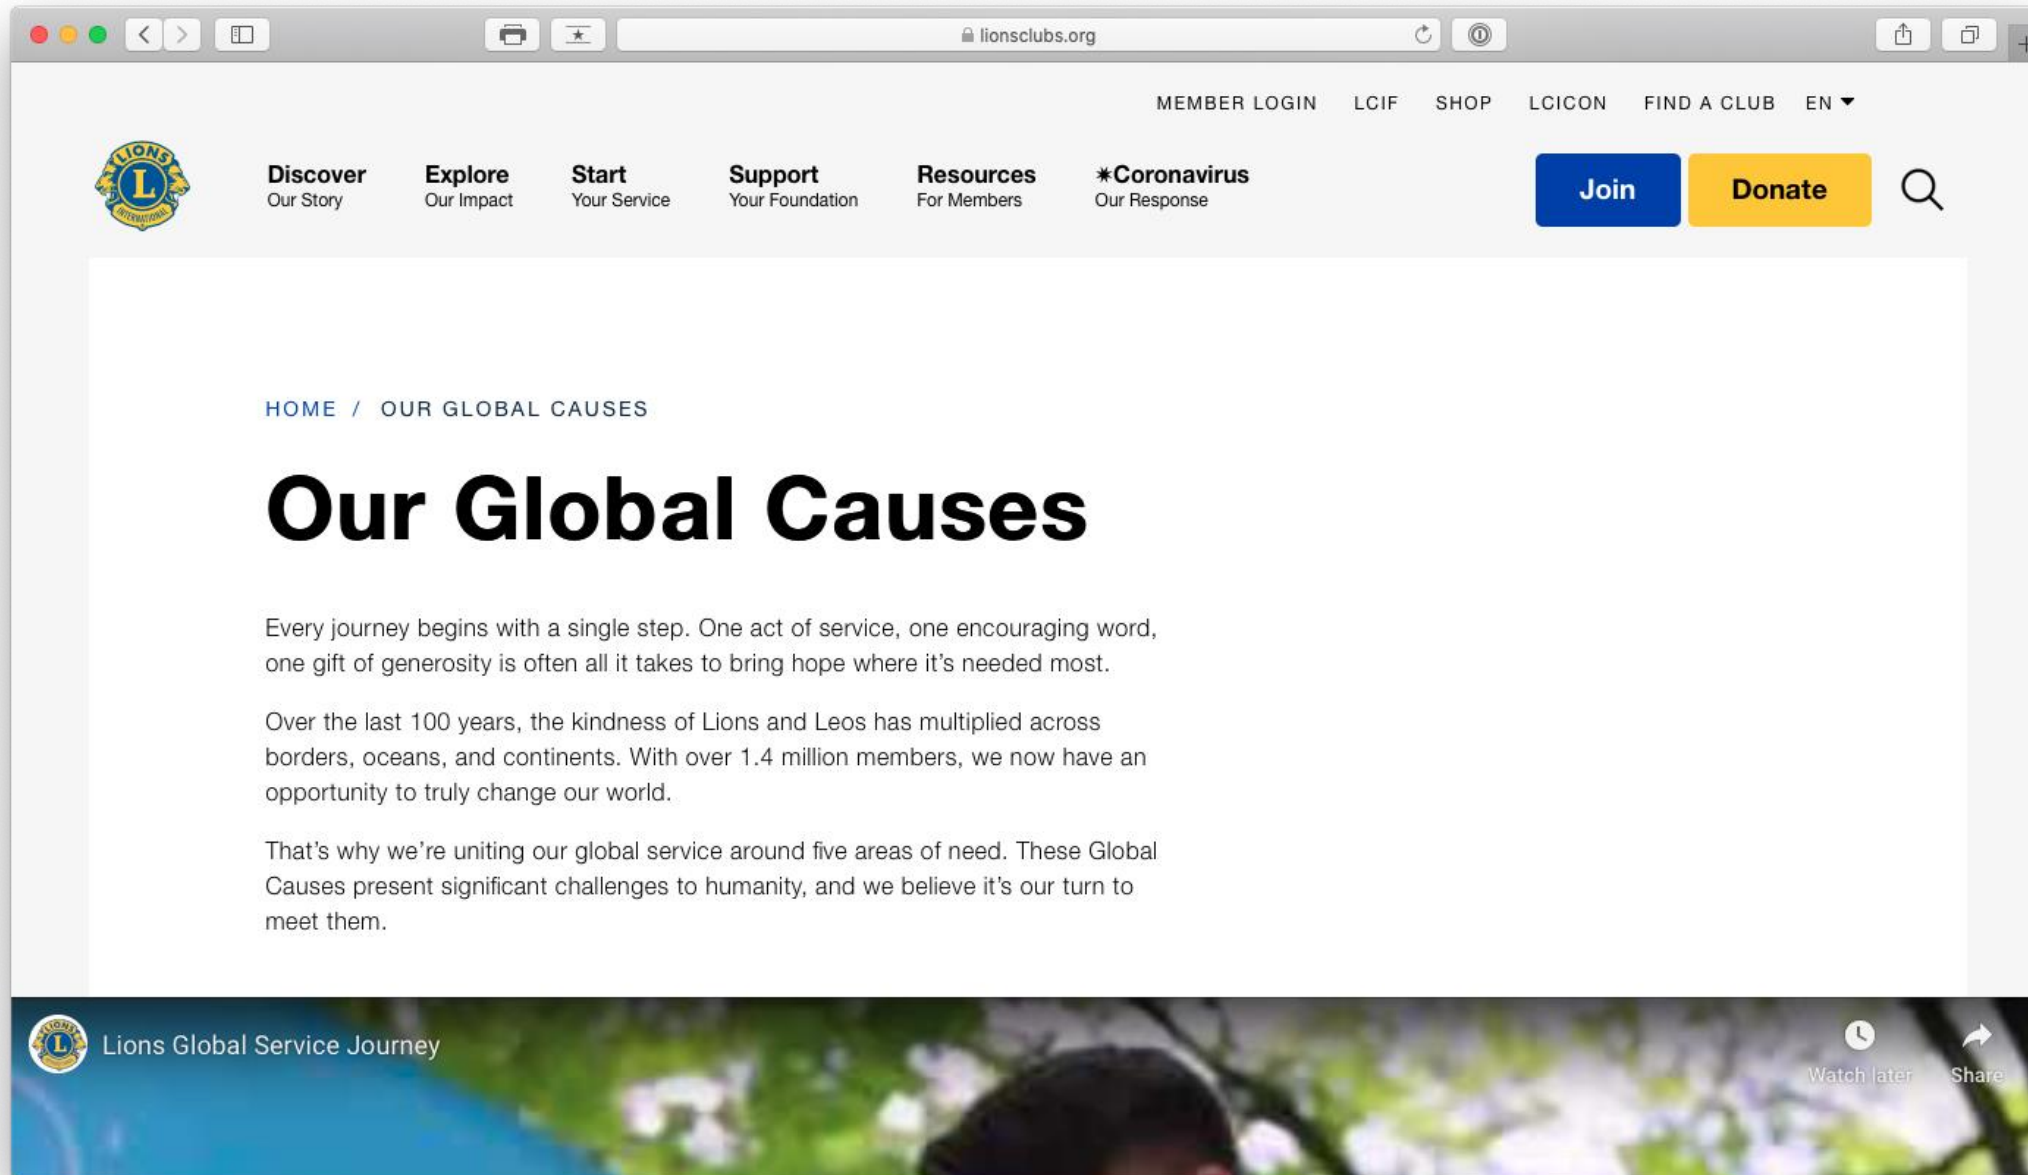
lionsclubs.org

MEMBER LOGIN LCIF SHOP LCICON FIND A CLUB EN

LIONS INTERNATIONAL

Discover
Our Story

Explore
Our Impact

Start
Your Service

Support
Your Foundation

Resources
For Members

✶Coronavirus
Our Response

Join

Donate

HOME / OUR GLOBAL CAUSES

Our Global Causes

Every journey begins with a single step. One act of service, one encouraging word, one gift of generosity is often all it takes to bring hope where it's needed most.

Over the last 100 years, the kindness of Lions and Leos has multiplied across borders, oceans, and continents. With over 1.4 million members, we now have an opportunity to truly change our world.

That's why we're uniting our global service around five areas of need. These Global Causes present significant challenges to humanity, and we believe it's our turn to meet them.

Lions Global Service Journey

Watch later

Share